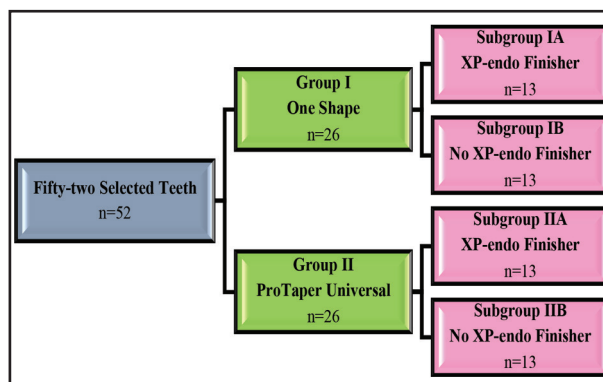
Fifty-two Selected Teeth
n=52

Group I
One Shape
n=26

Subgroup IA
XP-endo Finisher
n=13

Subgroup IB
No XP-endo Finisher
n=13

Group II
ProTaper Universal
n=26

Subgroup IIA
XP-endo Finisher
n=13

Subgroup IIB
No XP-endo Finisher
n=13